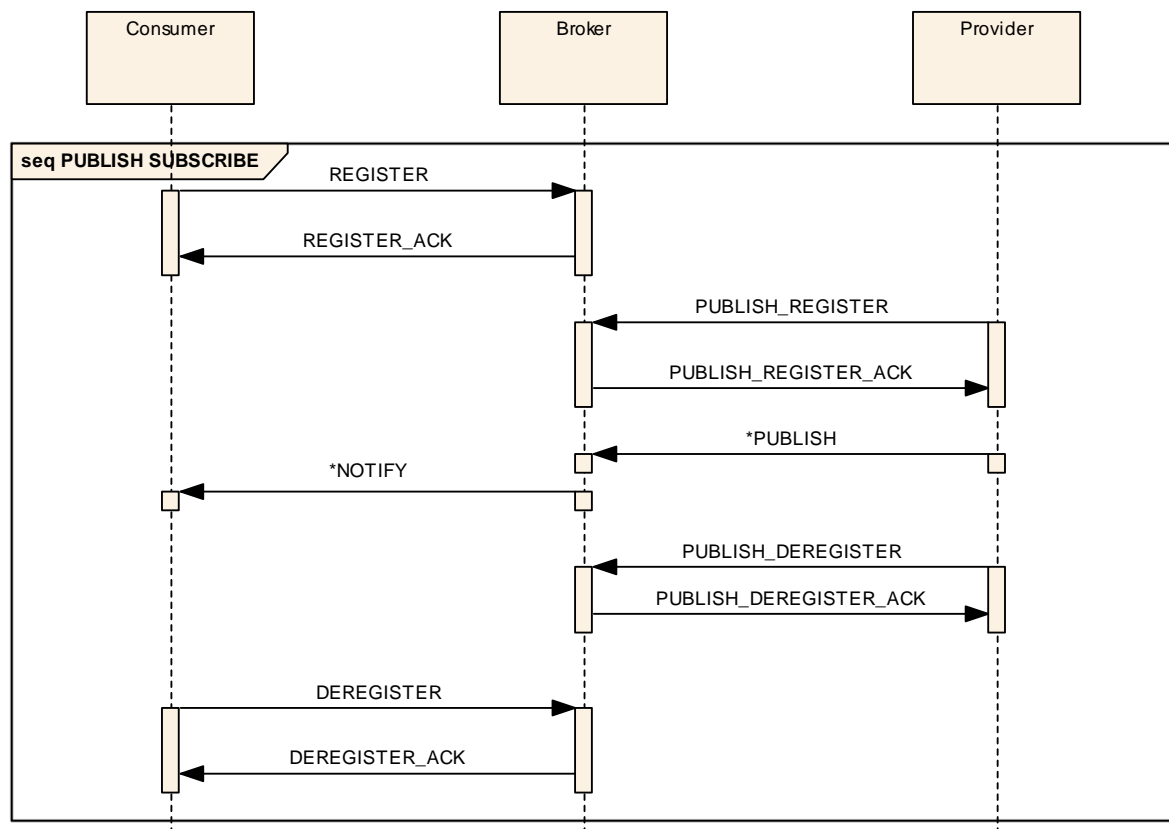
Consumer

Broker

Provider

seq PUBLISH SUBSCRIBE

REGISTER

REGISTER_ACK

PUBLISH_REGISTER

PUBLISH_REGISTER_ACK

*PUBLISH

*NOTIFY

PUBLISH_DEREGISTER

PUBLISH_DEREGISTER_ACK

DEREGISTER

DEREGISTER_ACK